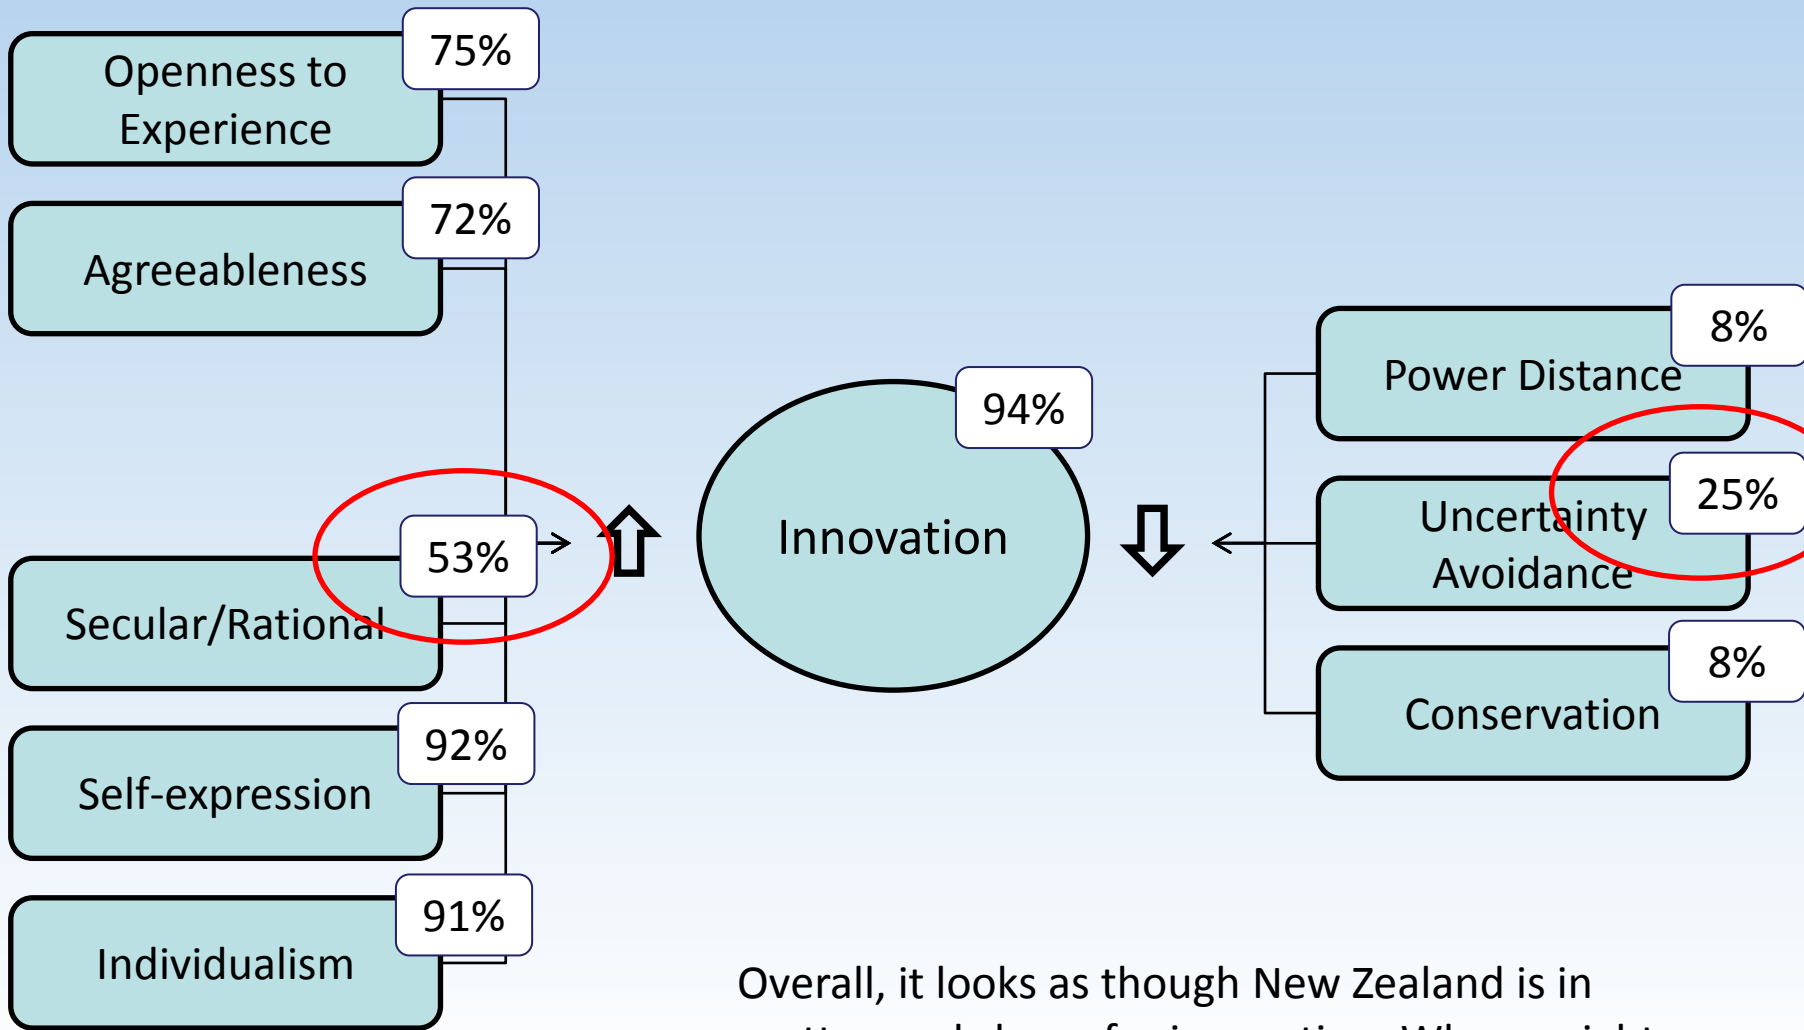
Openness to Experience
75%

Agreeableness
72%

Secular/Rational
53%

Self-expression
92%

Individualism
91%

Innovation
94%

Power Distance
8%

Uncertainty Avoidance
25%

Conservation
8%

Overall, it looks as though New Zealand is in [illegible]